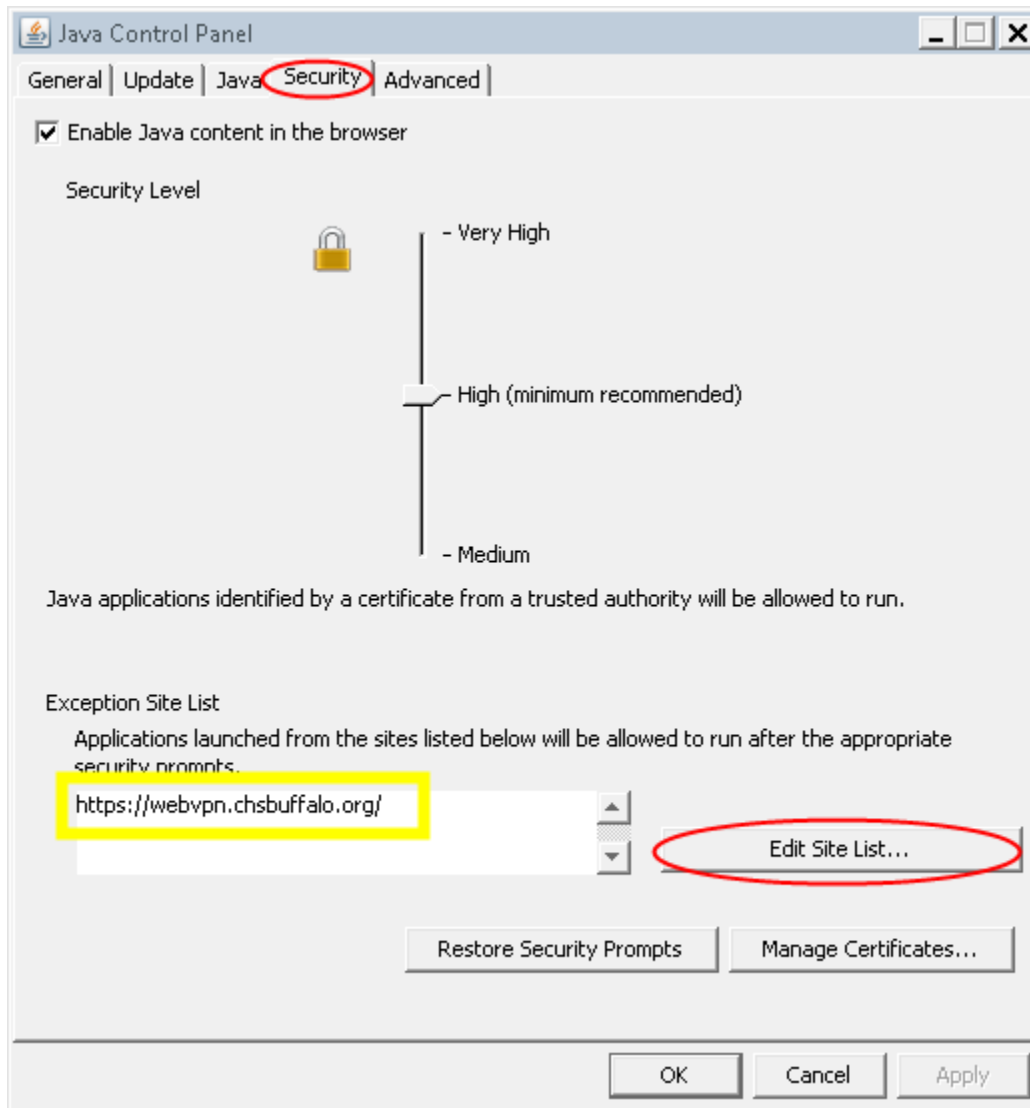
Java Control Panel

General | Update | Java | Security | Advanced

Enable Java content in the browser

Security Level

- Very High

High (minimum recommended)

- Medium

Java applications identified by a certificate from a trusted authority will be allowed to run.

Exception Site List

Applications launched from the sites listed below will be allowed to run after the appropriate security prompts.

https://webvpn.chsbuffalo.org/

Edit Site List...

Restore Security Prompts

Manage Certificates...

OK

Cancel

Apply